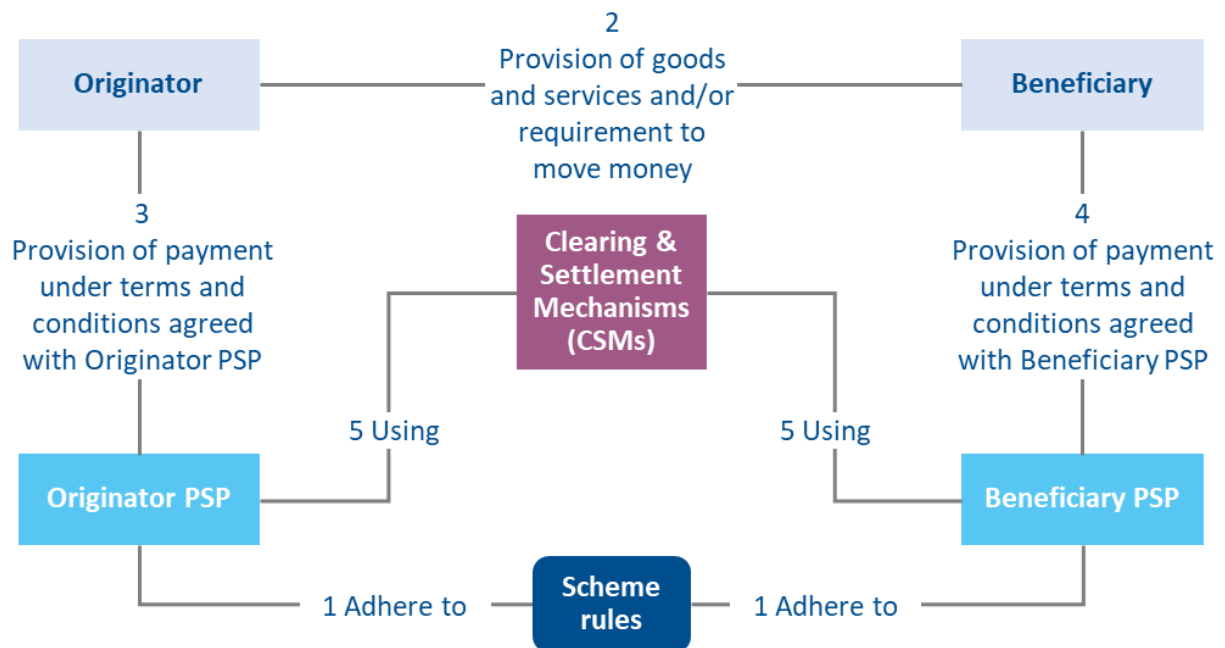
Originator

2
Provision of goods and services and/or requirement to move money

Beneficiary

3
Provision of payment under terms and conditions agreed with Originator PSP

Clearing & Settlement Mechanisms (CSMs)

4
Provision of payment under terms and conditions agreed with Beneficiary PSP

5 Using

5 Using

Originator PSP

Beneficiary PSP

1 Adhere to

Scheme rules

1 Adhere to